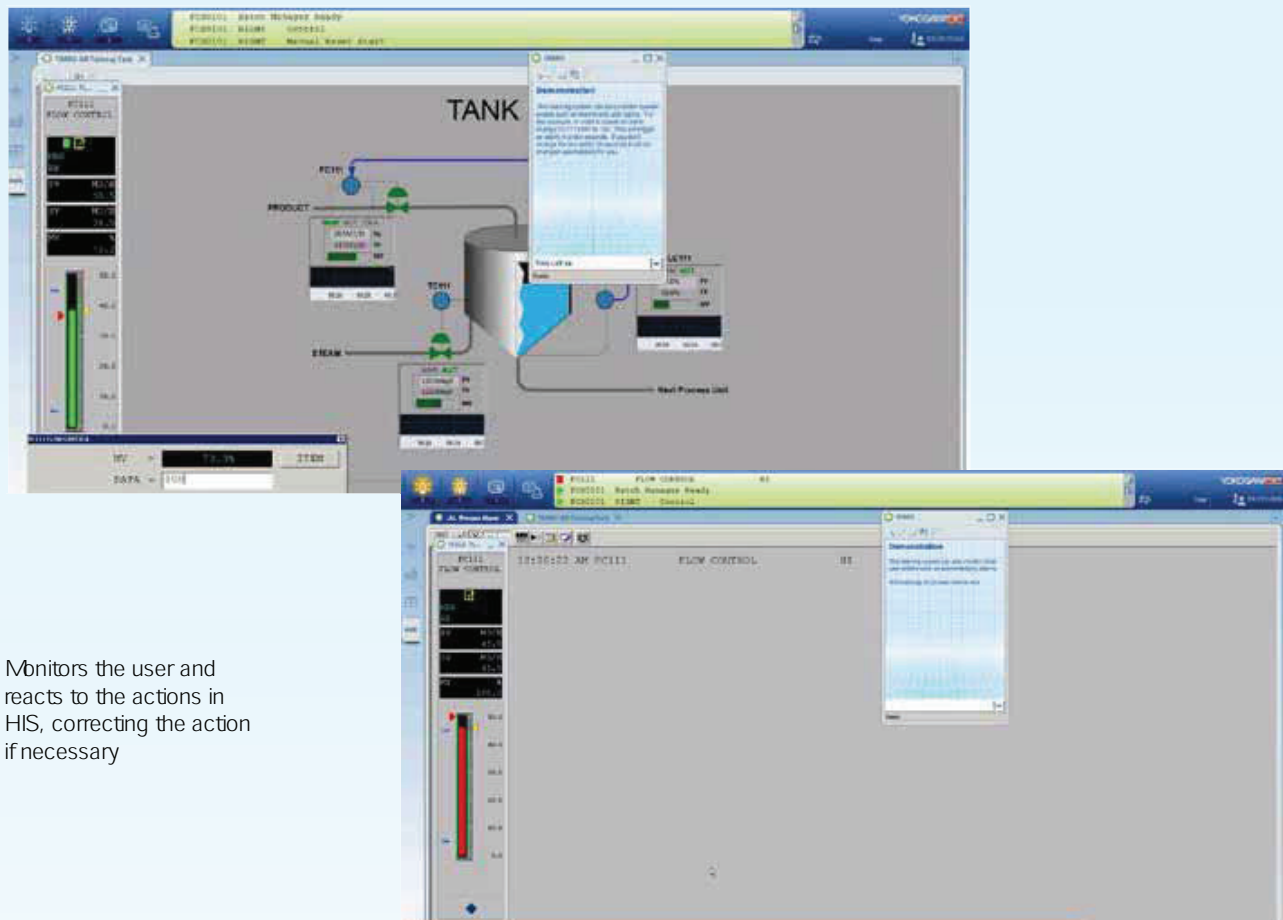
FCS0101 Batch Manager Ready
FCS0101 HIGHT Control
FCS0101 HIGHT Manual Reset Start

TANK

FC111
FLOW CONTROL

FC111

PRODUCT

TC111

STEAM

Next Process Unit

LC111

Demonstration

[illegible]

MV = 73.3%
ITEM
DATA = 100

FC111 FLOW CONTROL HI
FCS0101 Batch Manager Ready
FCS0101 HIGHT Control

FC111
FLOW CONTROL

11:50:22 AM FC111 FLOW CONTROL HI

Demonstration

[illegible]

Monitors the user and reacts to the actions in HIS, correcting the action if necessary